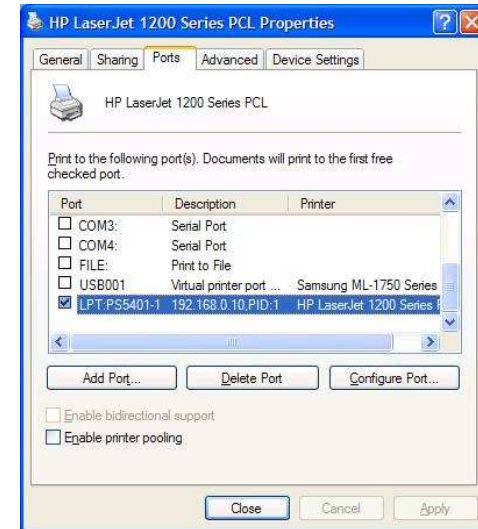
HP LaserJet 1200 Series PCL Properties

General | Sharing | Ports | Advanced | Device Settings

HP LaserJet 1200 Series PCL

Print to the following port(s). Documents will print to the first free checked port.

| Port | Description | Printer |
|---|---|---|
| ☐ COM3: | Serial Port | |
| ☐ COM4: | Serial Port | |
| ☐ FILE: | Print to File | |
| ☐ USB001 | Virtual printer port ... | Samsung ML-1750 Series |
| ☑ LPT:PS5401-1 | 192.168.0.10,PID:1 | HP LaserJet 1200 Series |

Add Port... | Delete Port | Configure Port...

☐ Enable bidirectional support
☐ Enable printer pooling

Close | Cancel | Apply